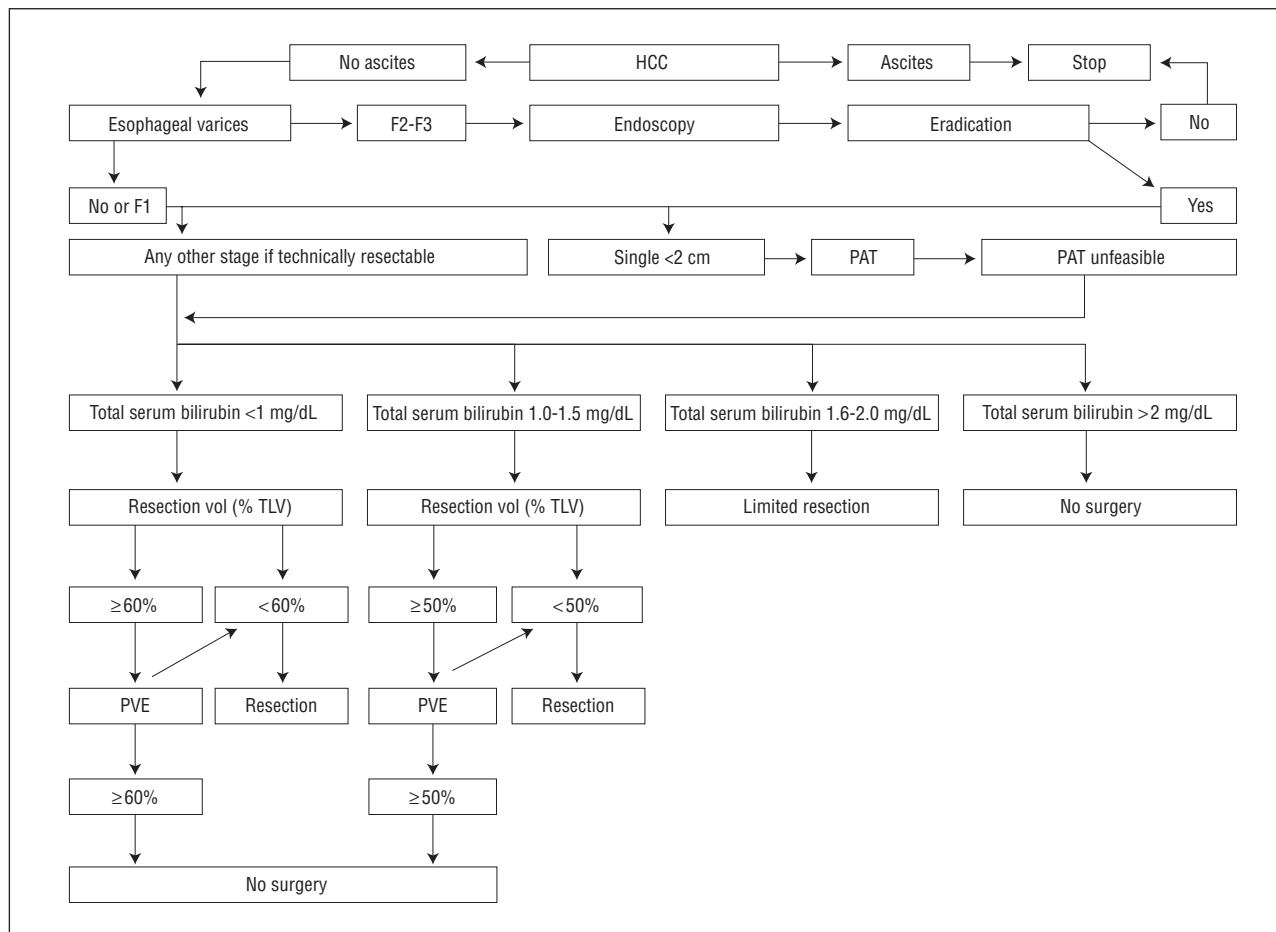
No ascites
HCC
Ascites
Stop
Esophageal varices
F2-F3
Endoscopy
Eradication
No
No or F1
Yes
Any other stage if technically resectable
Single <2 cm
PAT
PAT unfeasible
Total serum bilirubin <1 mg/dL
Total serum bilirubin 1.0-1.5 mg/dL
Total serum bilirubin 1.6-2.0 mg/dL
Total serum bilirubin >2 mg/dL
Resection vol (% TLV)
Resection vol (% TLV)
Limited resection
No surgery
≥60%
<60%
≥50%
<50%
PVE
Resection
PVE
Resection
≥60%
≥50%
No surgery